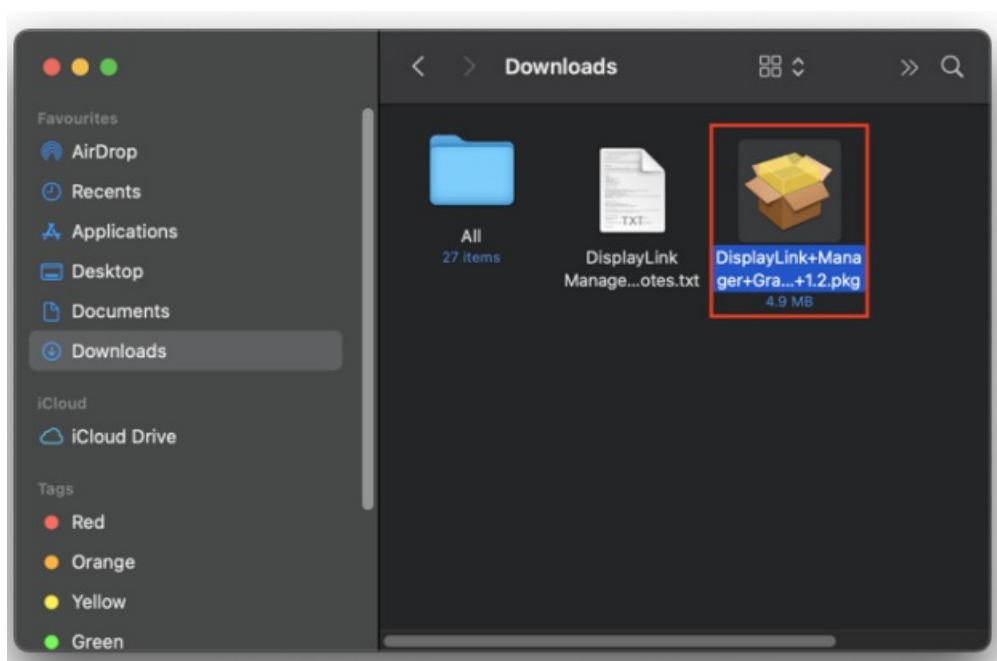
Downloads

Favourites
AirDrop
Recents
Applications
Desktop
Documents
Downloads

iCloud
iCloud Drive

Tags
Red
Orange
Yellow
Green

All
27 items

TXT
DisplayLink Manage...otes.txt

DisplayLink+Manager+Gra...+1.2.pkg
4.9 MB